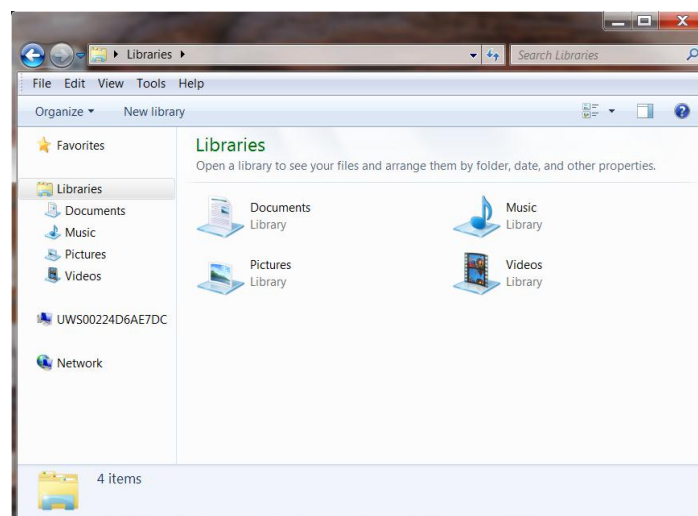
Libraries

Search Libraries

File Edit View Tools Help

Organize ▾ New library

Favorites

Libraries
Documents
Music
Pictures
Videos

UWS00224D6AE7DC

Network

Libraries
Open a library to see your files and arrange them by folder, date, and other properties.

Documents
Library

Music
Library

Pictures
Library

Videos
Library

4 items